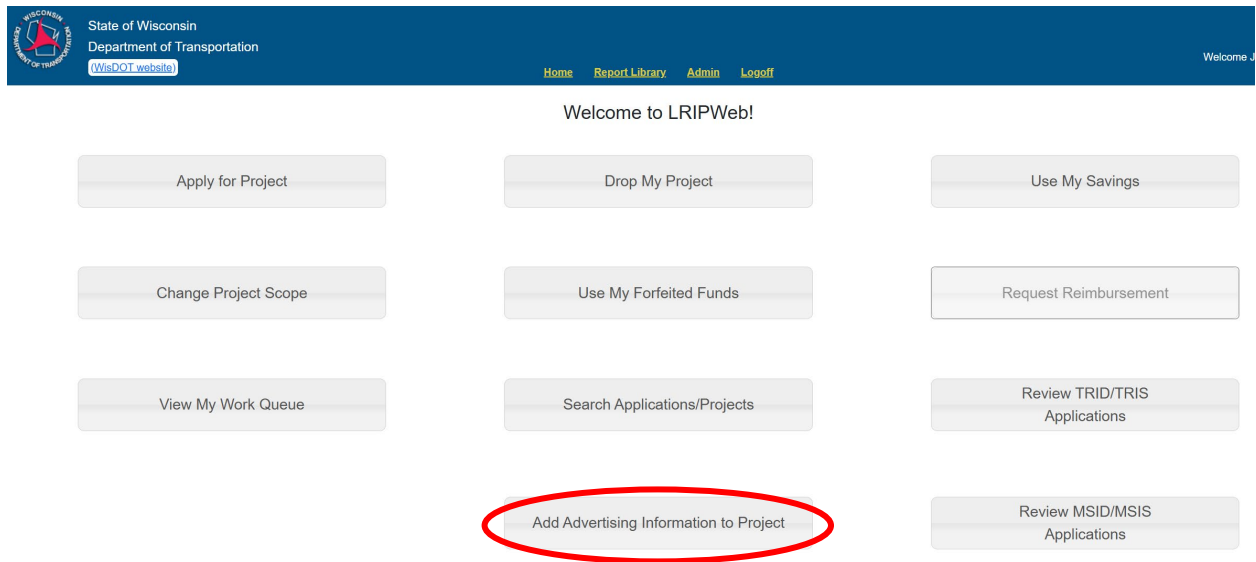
WISCONSIN DEPARTMENT OF TRANSPORTATION

State of Wisconsin
Department of Transportation
(WisDOT website)

Home Report Library Admin Logoff

Welcome J

Welcome to LRIPWeb!

Apply for Project

Drop My Project

Use My Savings

Change Project Scope

Use My Forfeited Funds

Request Reimbursement

View My Work Queue

Search Applications/Projects

Review TRID/TRIS Applications

Add Advertising Information to Project

Review MSID/MSIS Applications